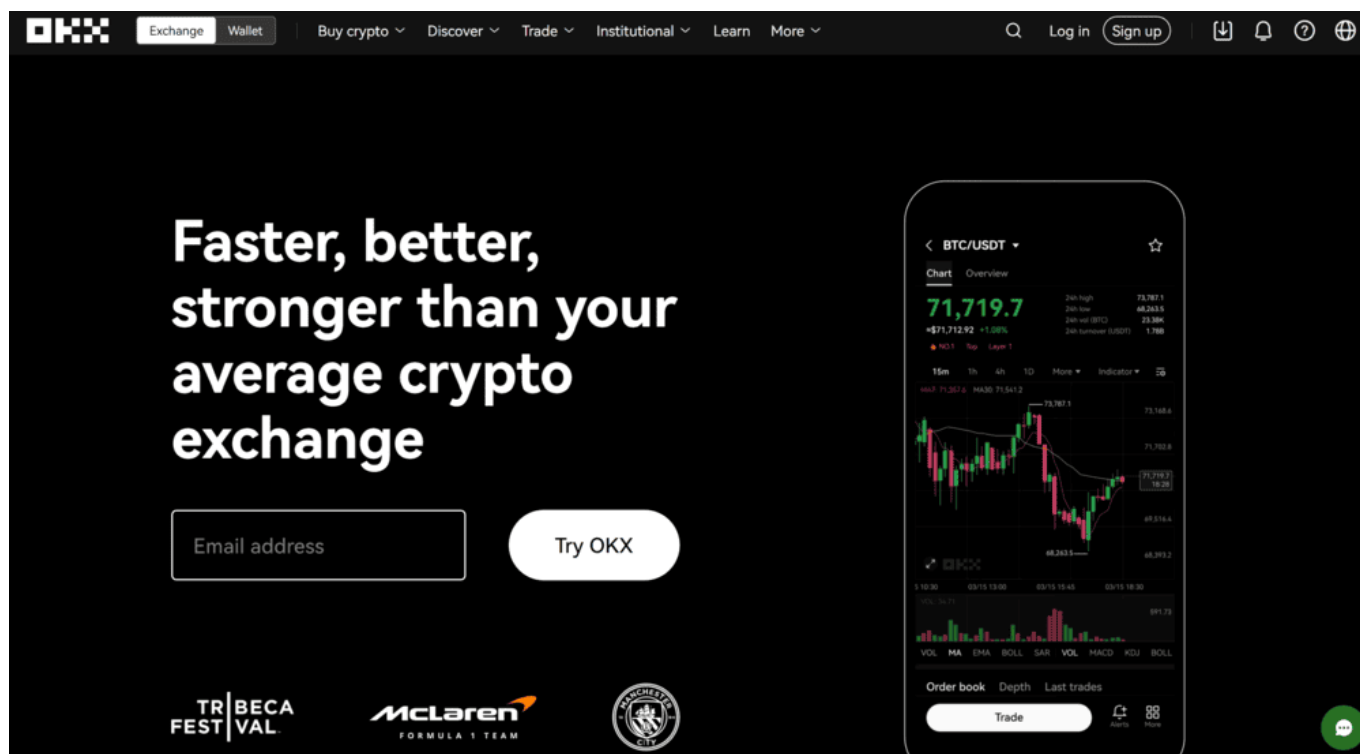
OKX Exchange Wallet Buy crypto Discover Trade Institutional Learn More Log in Sign up

Faster, better, stronger than your average crypto exchange

Email address

Try OKX

TRIBECA FESTIVAL

McLaren FORMULA 1 TEAM

MANCHESTER CITY

BTC/USDT

Chart Overview

71,719.7

≈$71,712.92 +1.08%

24h high 73,787.1
24h low 68,263.5
24h vol (BTC) 23.38K
24h turnover (USDT) 1.78B

15m 1h 4h 1D More Indicator

73,787.1

73,168.6

71,702.8

71,719.7

69,136.4

68,263.5

68,393.2

03/15 13:00 03/15 15:45 03/15 18:30

591.73

VOL MA EMA BOLL SAR VOL MACD KDJ BOLL

Order book Depth Last trades

Trade

Alerts More